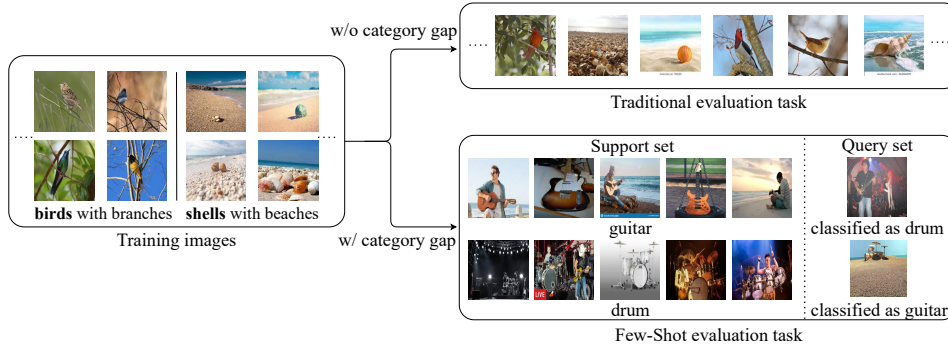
w/o category gap

....

....

Traditional evaluation task

....

....

birds with branches

shells with beaches

Training images

w/ category gap

Support set

guitar

drum

Query set

classified as drum

classified as guitar

Few-Shot evaluation task